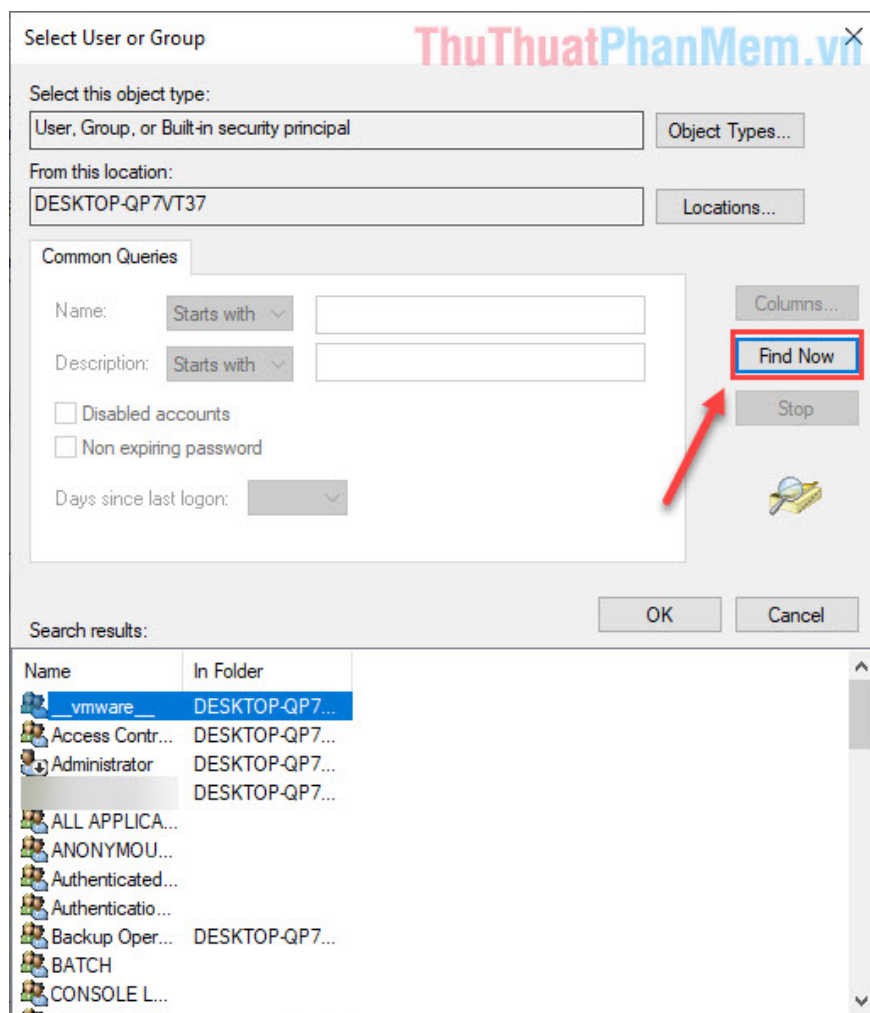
Select User or Group

ThuThuatPhanMem.vn

Select this object type:

User, Group, or Built-in security principal

Object Types...

From this location:

DESKTOP-QP7VT37

Locations...

Common Queries

Name: Starts with

Description: Starts with

Disabled accounts

Non expiring password

Days since last logon:

Columns...

Find Now

Stop

OK

Cancel

Search results:

| Name | In Folder |
|---|---|
| __vmware__ | DESKTOP-QP7... |
| Access Contr... | DESKTOP-QP7... |
| Administrator | DESKTOP-QP7... |
| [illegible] | DESKTOP-QP7... |
| ALL APPLICA... | |
| ANONYMOU... | |
| Authenticated... | |
| Authenticatio... | |
| Backup Oper... | DESKTOP-QP7... |
| BATCH | |
| CONSOLE L... | |